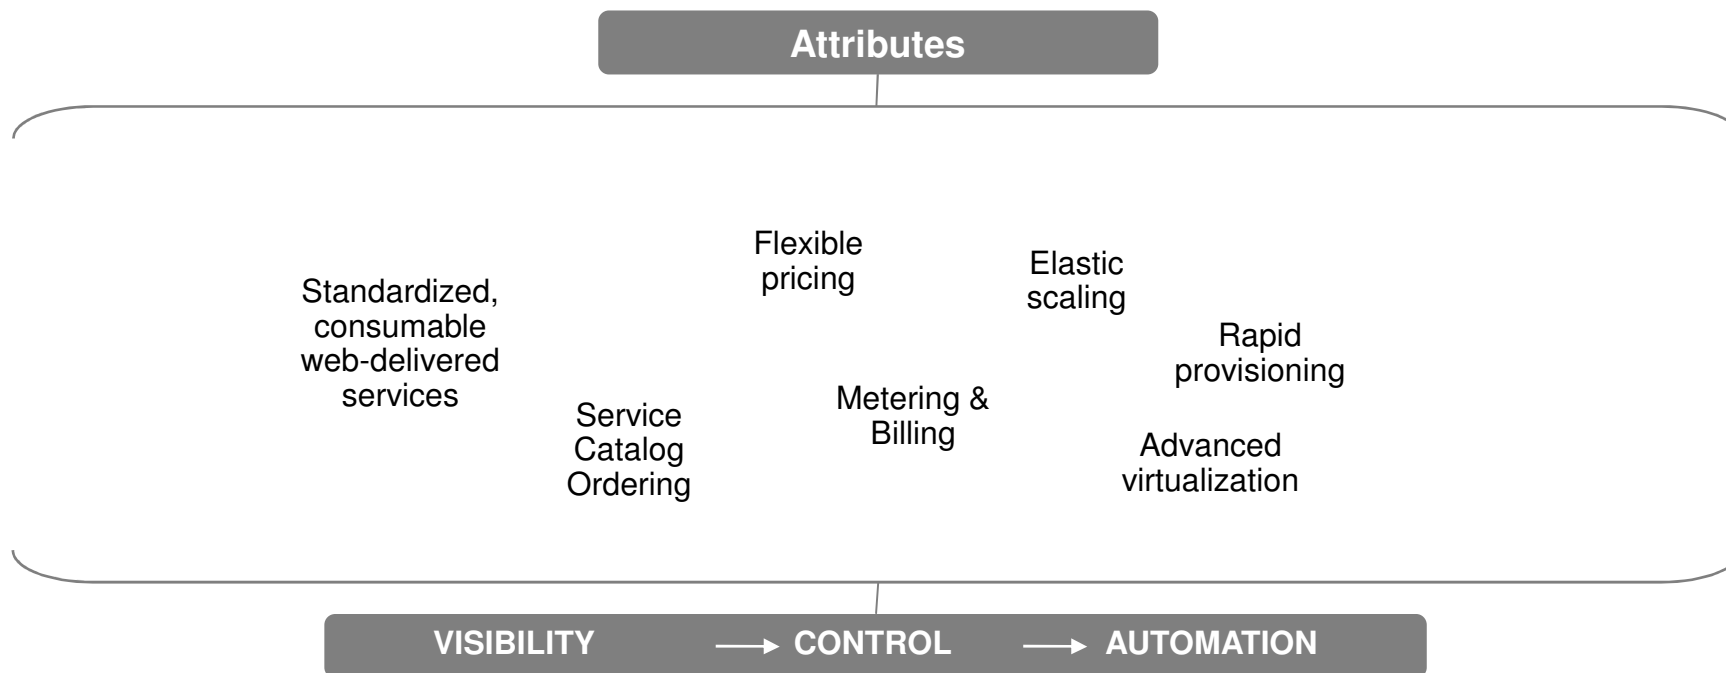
Attributes

Standardized, consumable web-delivered services

Service Catalog Ordering

Flexible pricing

Metering & Billing

Elastic scaling

Rapid provisioning

Advanced virtualization

VISIBILITY → CONTROL → AUTOMATION